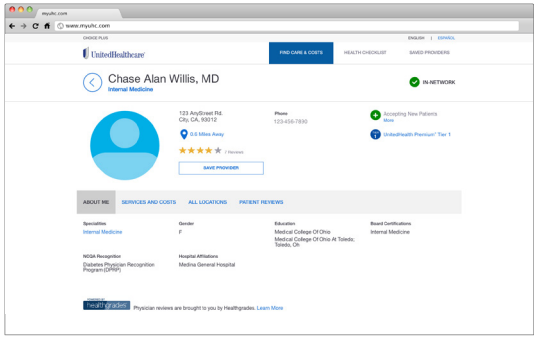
myuhc.com

www.myuhc.com

CHOICE PLUS

ENGLISH | ESPAÑOL

UnitedHealthcare

FIND CARE & COSTS

HEALTH CHECKLIST

SAVED PROVIDERS

Chase Alan Willis, MD

Internal Medicine

IN-NETWORK

123 AnyStreet Rd.
City, CA, 93012

0.6 Miles Away

7 Reviews

SAVE PROVIDER

Phone
123-456-7890

Accepting New Patients
More

UnitedHealth Premium Tier 1

ABOUT ME

SERVICES AND COSTS

ALL LOCATIONS

PATIENT REVIEWS

Specialties
Internal Medicine

Gender
F

Education
Medical College Of Ohio
Medical College Of Ohio At Toledo, Toledo, Oh

Board Certifications
Internal Medicine

NCQA Recognition
Diabetes Physician Recognition Program (DPRP)

Hospital Affiliations
Medina General Hospital

healthgrades

Physician reviews are brought to you by Healthgrades. Learn More